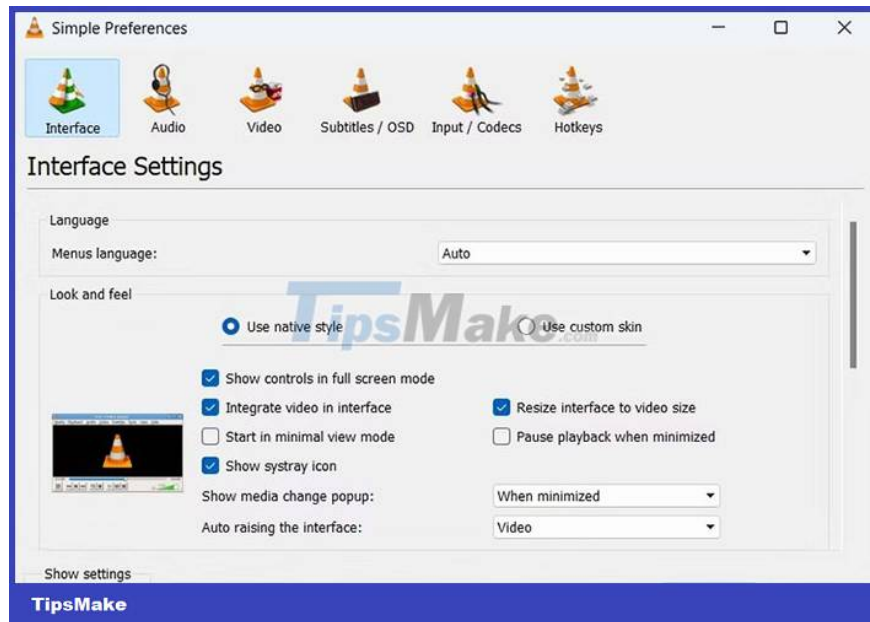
Simple Preferences

Interface Audio Video Subtitles / OSD Input / Codecs Hotkeys

Interface Settings

Language

Menus language: Auto

Look and feel

Use native style

TipsMake.com

Use custom skin

Show controls in full screen mode

Integrate video in interface

Resize interface to video size

Start in minimal view mode

Pause playback when minimized

Show systray icon

Show media change popup: When minimized

Auto raising the interface: Video

Show settings

TipsMake